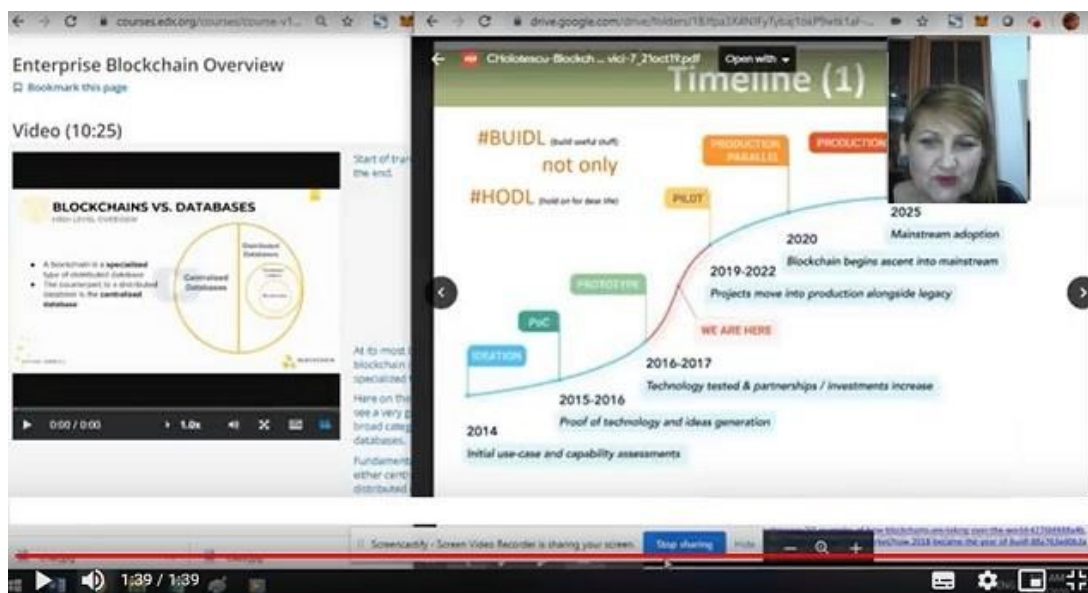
courses.edx.org/courses/course-v1...

drive.google.com/drive/folders/1B...

Enterprise Blockchain Overview

Bookmark this page

Video (10:25)

BLOCKCHAINS VS. DATABASES

HIGH-LEVEL OVERVIEW

- A blockchain is a specialized type of distributed database
- The counterpart to a distributed database is the centralized database

Centralized Databases

Distributed Databases

Blockchain

0:00 / 0:00

1.0x

Start of tra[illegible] the end.

At its most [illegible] blockchain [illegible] specialized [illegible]

Here on th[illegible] see a very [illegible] broad cate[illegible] databases.

Fundament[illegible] either centr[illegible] distributed

CHolotescu-Blockch ... vici-7_21oct19.pdf

Open with

Timeline (1)

#BUIDL (build useful stuff)

not only

#HODL (hold on for dear life)

PRODUCTION PARALLEL

PRODUCTION

PILOT

PROTOTYPE

PoC

IDEATION

WE ARE HERE

2025

Mainstream adoption

2020

Blockchain begins ascent into mainstream

2019-2022

Projects move into production alongside legacy

2016-2017

Technology tested & partnerships / investments increase

2015-2016

Proof of technology and ideas generation

2014

Initial use-case and capability assessments

Screencastify - Screen Video Recorder is sharing your screen.

Stop sharing

Hide

1:39 / 1:39